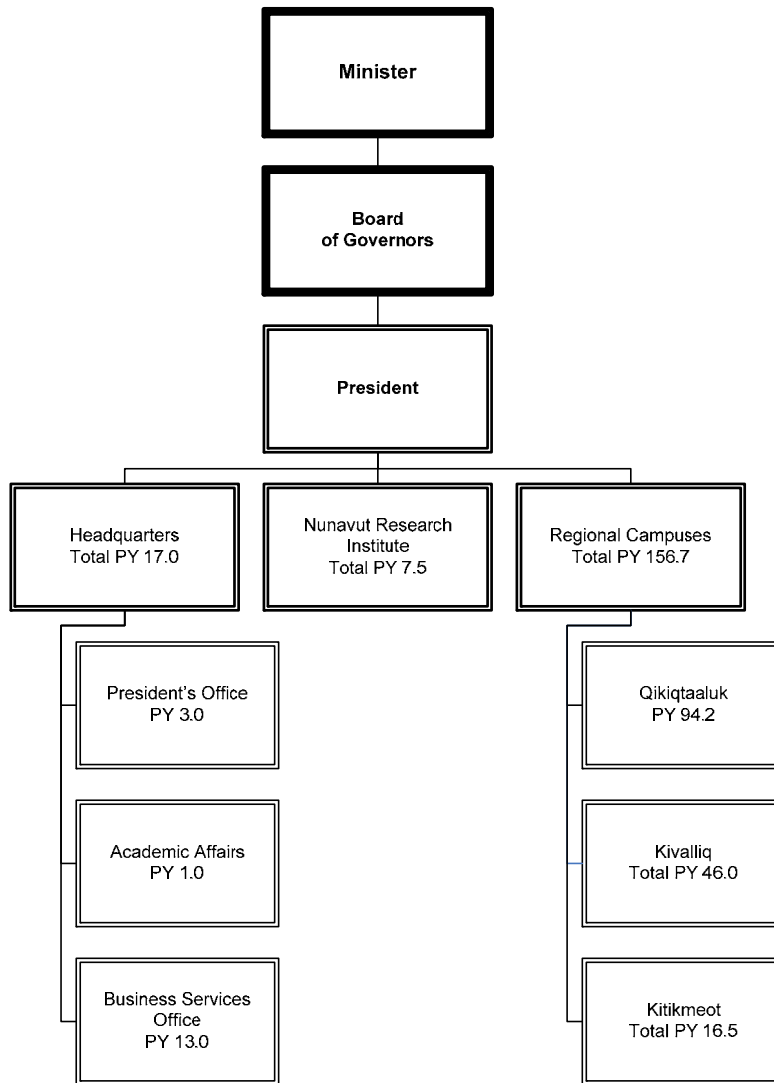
Minister

Board of Governors

President

Headquarters
Total PY 17.0

Nunavut Research Institute
Total PY 7.5

Regional Campuses
Total PY 156.7

President's Office
PY 3.0

Academic Affairs
PY 1.0

Business Services Office
PY 13.0

Qikiqtaaluk
PY 94.2

Kivalliq
Total PY 46.0

Kitikmeot
Total PY 16.5